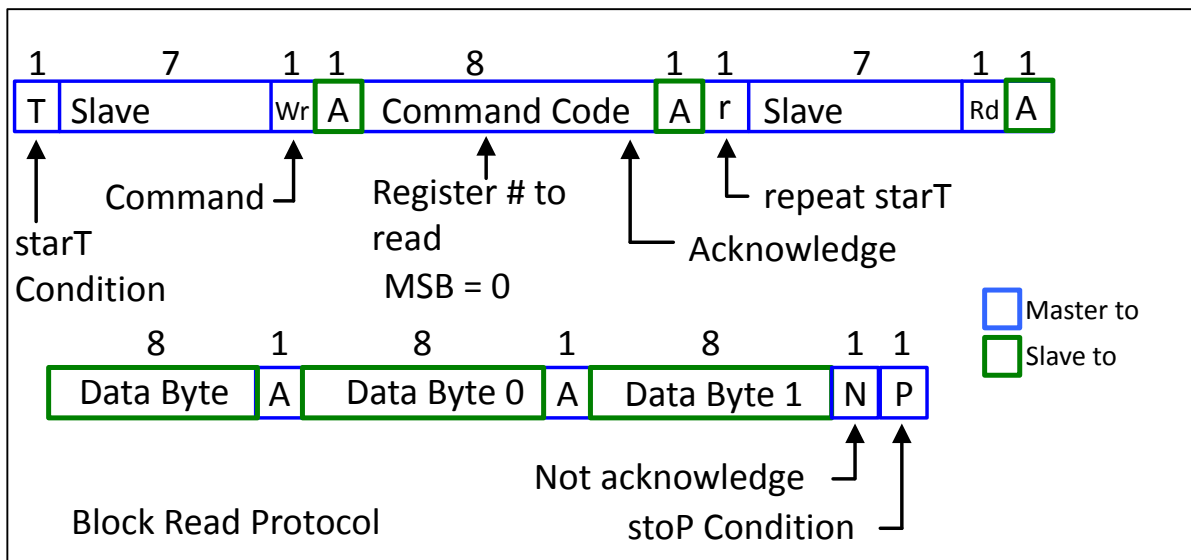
| 1 | 7 | 1 | 1 | 8 | 1 | 1 | 7 | 1 | 1 |
|---|---|---|---|---|---|---|---|---|---|
| T | Slave | Wr | A | Command Code | A | r | Slave | Rd | A |

Command

starT Condition

Register # to read
MSB = 0

Acknowledge

repeat starT

Master to

Slave to

| 8 | 1 | 8 | 1 | 8 | 1 | 1 |
|---|---|---|---|---|---|---|
| Data Byte | A | Data Byte 0 | A | Data Byte 1 | N | P |

Not acknowledge

stoP Condition

Block Read Protocol